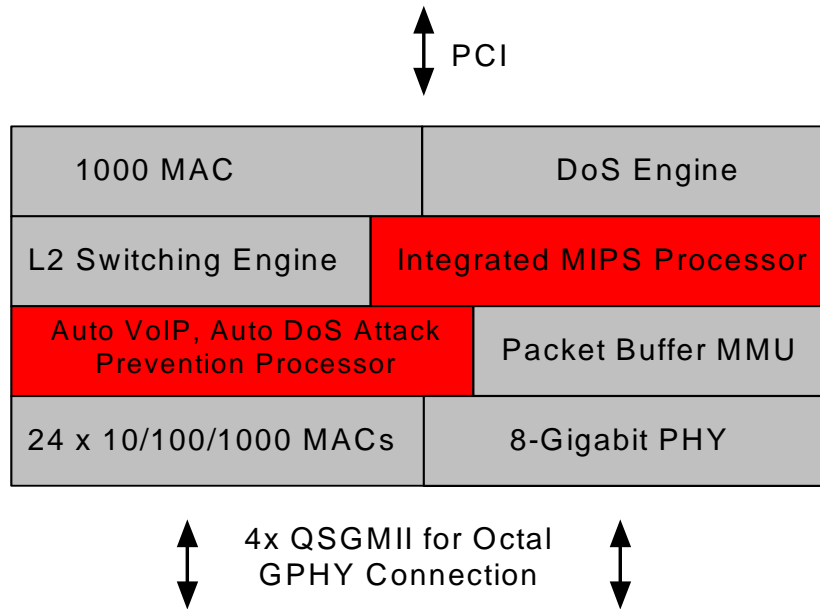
PCI

1000 MAC

DoS Engine

L2 Switching Engine

Integrated MIPS Processor

Auto VoIP, Auto DoS Attack Prevention Processor

Packet Buffer MMU

24 x 10/100/1000 MACs

8-Gigabit PHY

4x QSGMII for Octal GPHY Connection